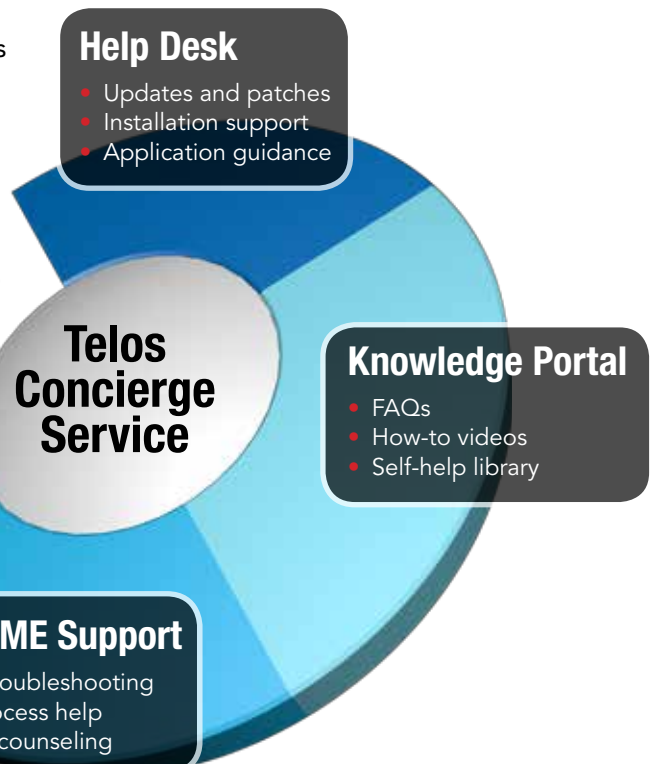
s

Help Desk
• Updates and patches
• Installation support
• Application guidance

Telos Concierge Service

Knowledge Portal
• FAQs
• How-to videos
• Self-help library

ME Support
oubleshooting
ocess help
counseling